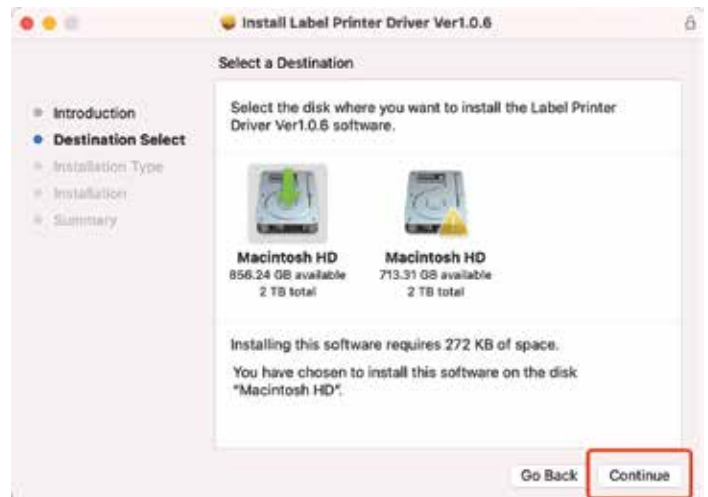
Install Label Printer Driver Ver1.0.6

Select a Destination

Introduction
Destination Select
Installation Type
Installation
Summary

Select the disk where you want to install the Label Printer Driver Ver1.0.6 software.

Macintosh HD
856.24 GB available
2 TB total

Macintosh HD
713.31 GB available
2 TB total

Installing this software requires 272 KB of space.

You have chosen to install this software on the disk "Macintosh HD".

Go Back
Continue